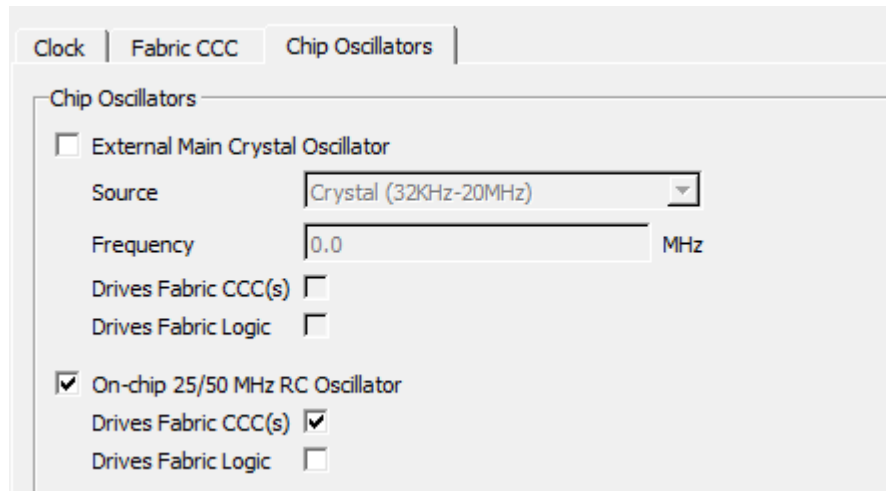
Clock | Fabric CCC | Chip Oscillators

Chip Oscillators

☐ External Main Crystal Oscillator

Source Crystal (32KHz-20MHz)

Frequency 0.0 MHz

Drives Fabric CCC(s) ☐

Drives Fabric Logic ☐

☑ On-chip 25/50 MHz RC Oscillator

Drives Fabric CCC(s) ☑

Drives Fabric Logic ☐